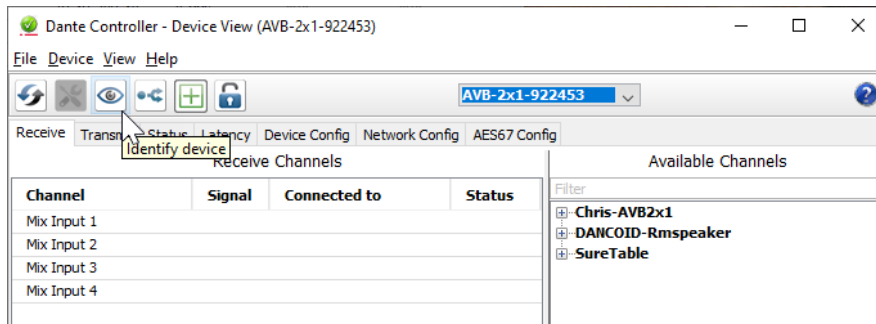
Dante Controller - Device View (AVB-2x1-922453)

File Device View Help

AVB-2x1-922453

Receive | Transm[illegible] Status | Latency | Device Config | Network Config | AES67 Config

Identify device

Receive Channels

| Channel | Signal | Connected to | Status |
|---|---|---|---|
| Mix Input 1 | | | |
| Mix Input 2 | | | |
| Mix Input 3 | | | |
| Mix Input 4 | | | |

Available Channels

Filter

Chris-AVB2x1
DANCOID-Rmspeaker
SureTable